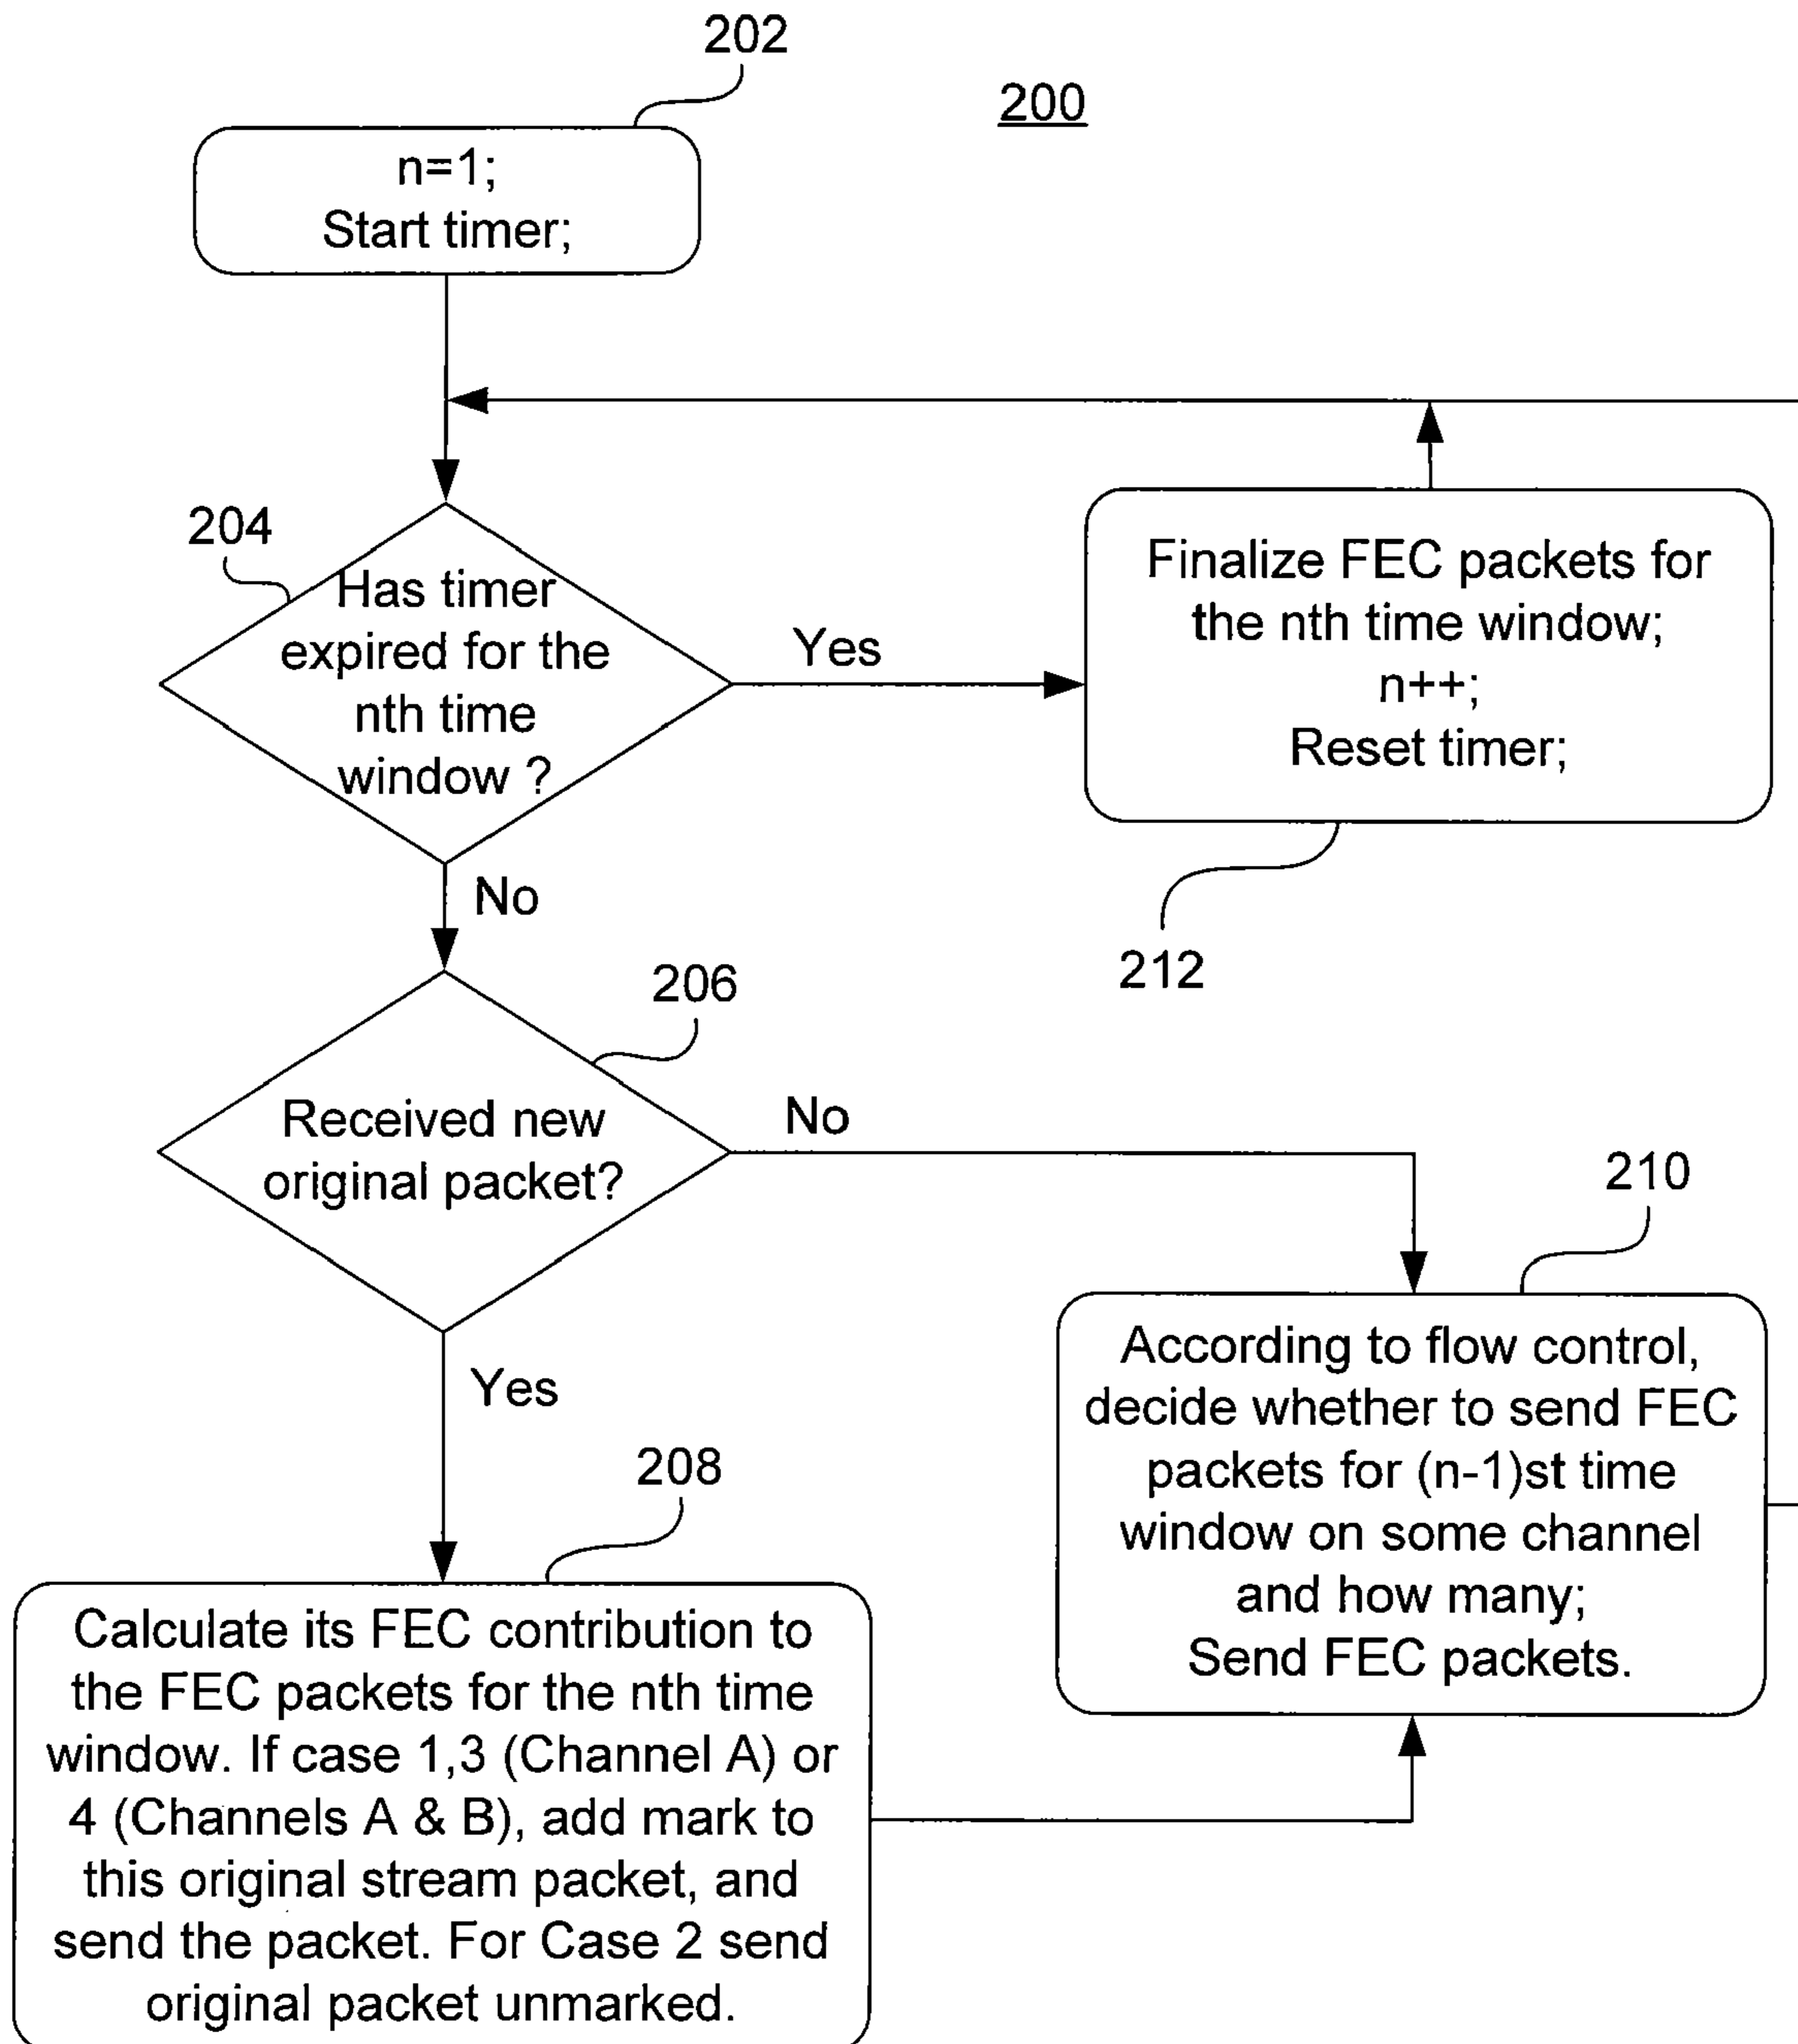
202

200

n=1;
Start timer;

204

Has timer expired for the nth time window ?

Yes

Finalize FEC packets for the nth time window;
n++;
Reset timer;

212

No

206

Received new original packet?

No

210

According to flow control, decide whether to send FEC packets for (n-1)st time window on some channel and how many;
Send FEC packets.

Yes

208

Calculate its FEC contribution to the FEC packets for the nth time window. If case 1,3 (Channel A) or 4 (Channels A & B), add mark to this original stream packet, and send the packet. For Case 2 send original packet unmarked.